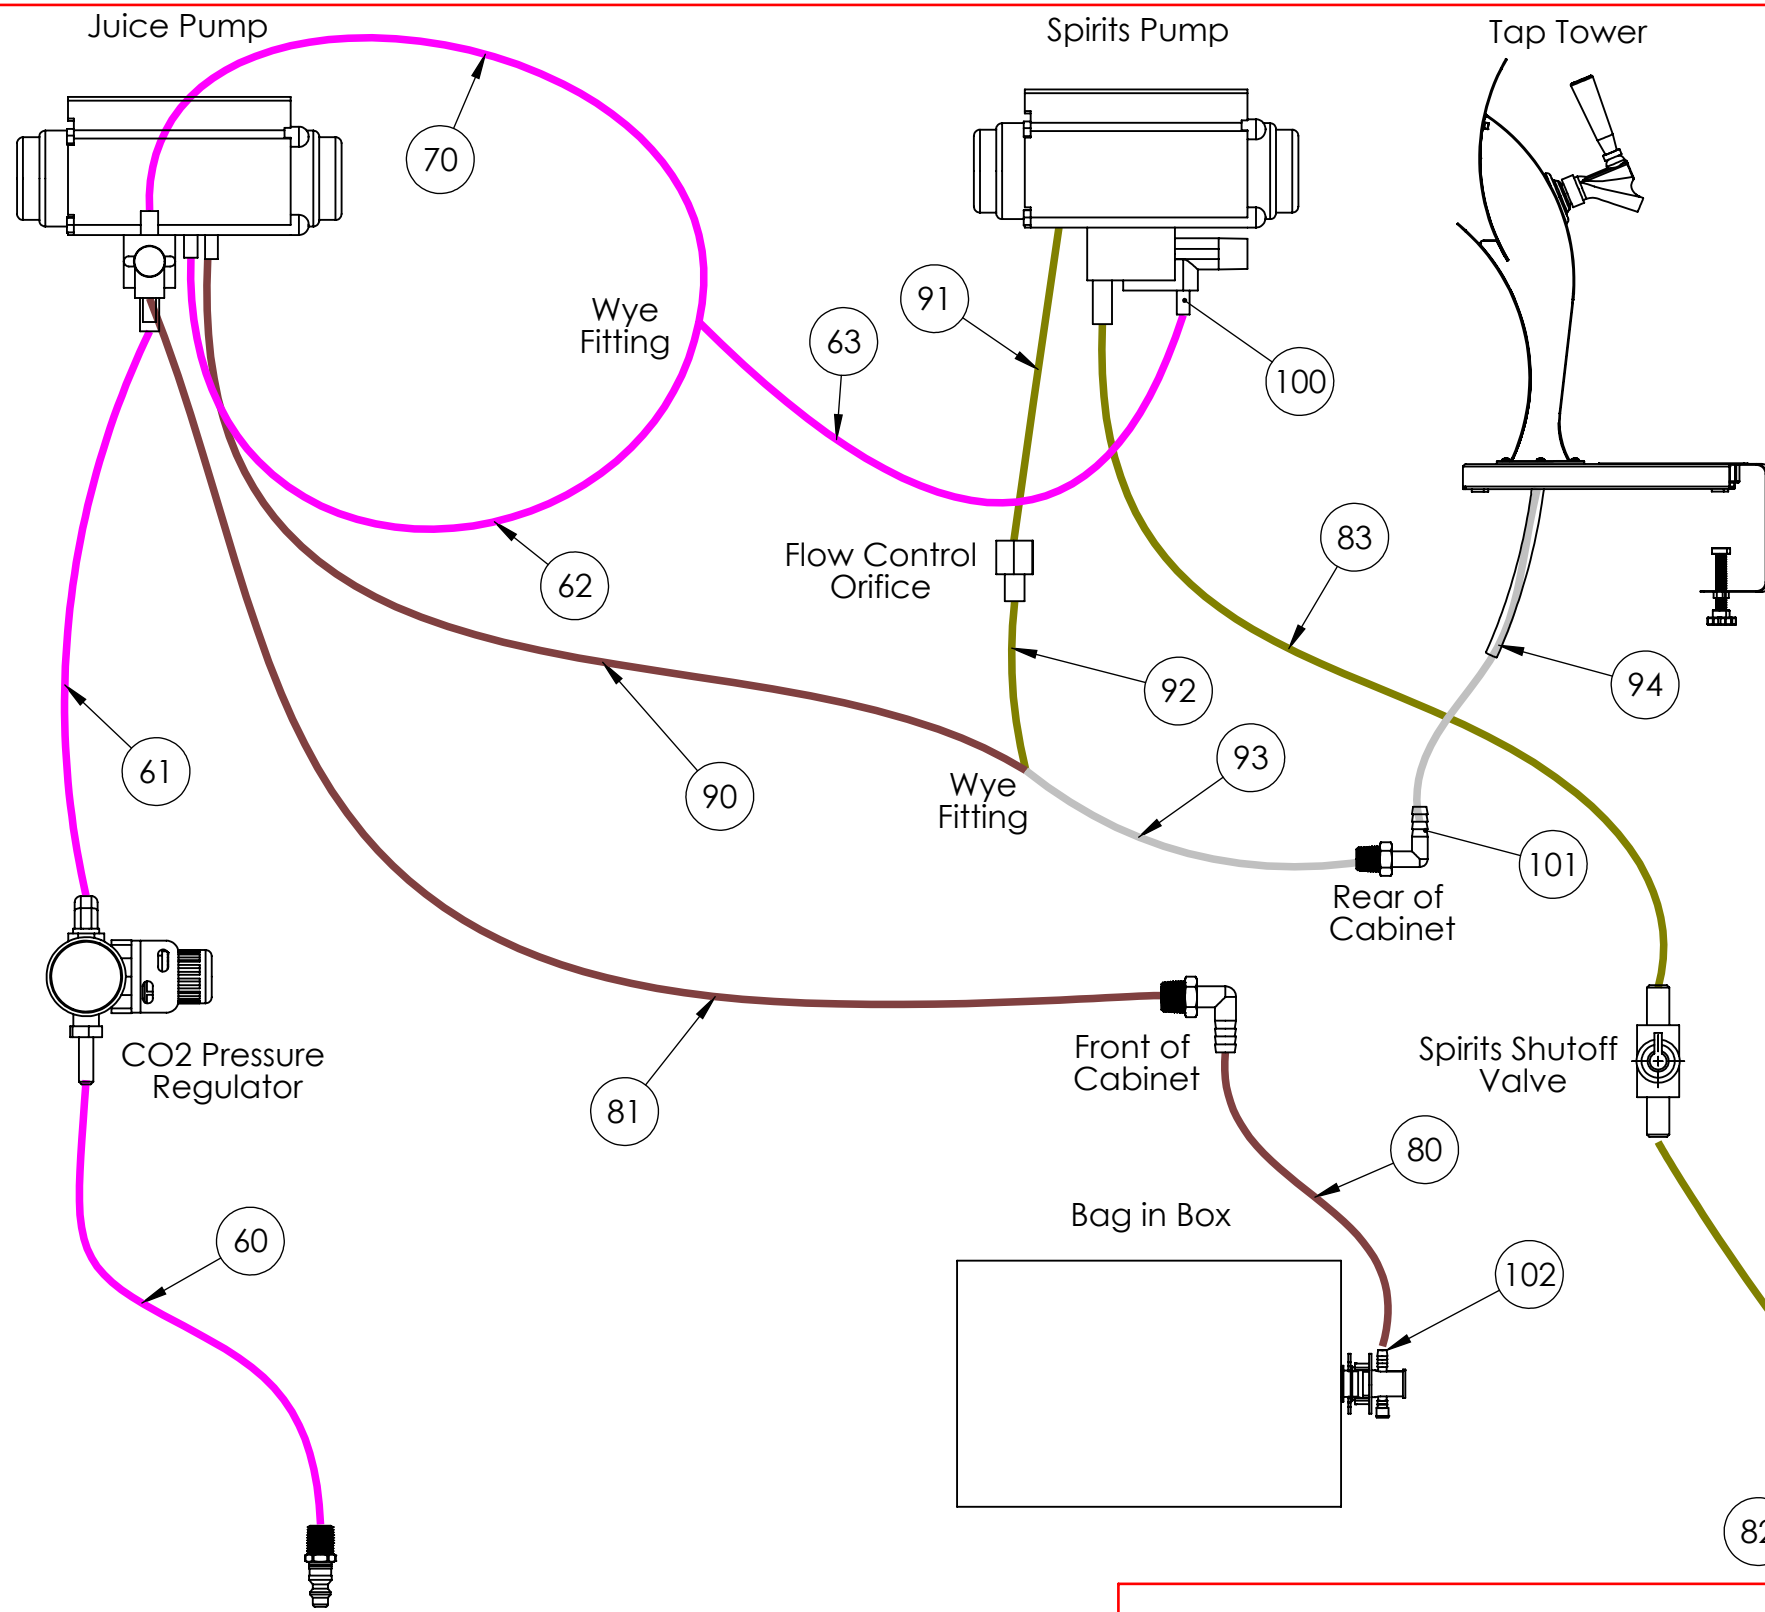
Juice Pump

Spirits Pump

Tap Tower

70

Wye Fitting

63

91

100

62

Flow Control Orifice

83

92

94

61

90

Wye Fitting

93

101

Rear of Cabinet

CO2 Pressure Regulator

81

Front of Cabinet

Spirits Shutoff Valve

80

Bag in Box

60

102

8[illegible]